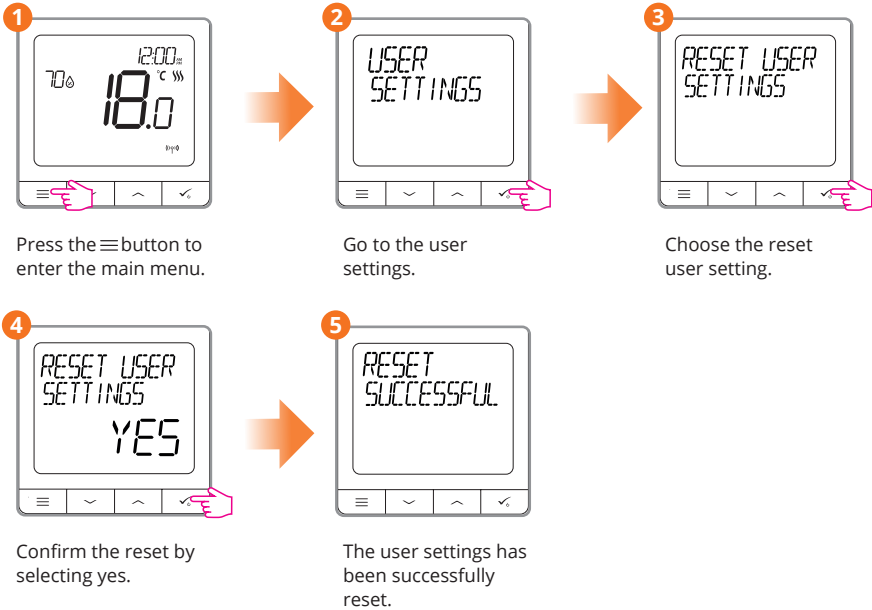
1

12:00

70

°C

18.0

Press the ≡ button to enter the main menu.

2

USER SETTINGS

Go to the user settings.

3

RESET USER SETTINGS

Choose the reset user setting.

4

RESET USER SETTINGS

YES

Confirm the reset by selecting yes.

5

RESET SUCCESSFUL

The user settings has been successfully reset.